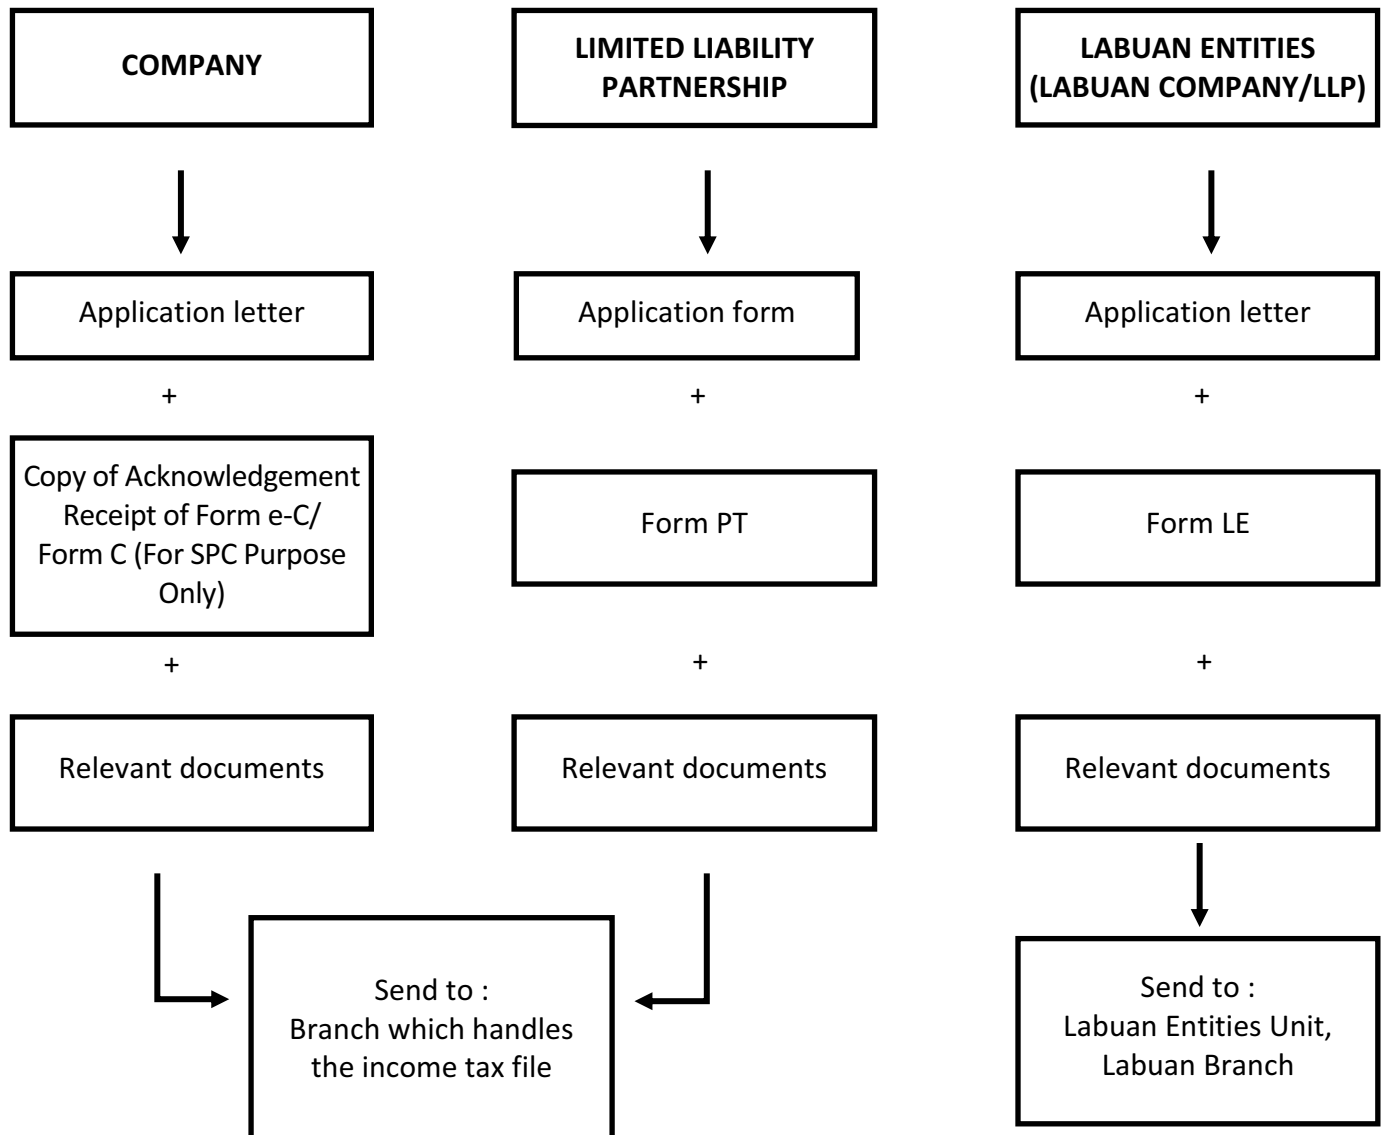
COMPANY

Application letter

+

Copy of Acknowledgement Receipt of Form e-C/ Form C (For SPC Purpose Only)

+

Relevant documents

LIMITED LIABILITY PARTNERSHIP

Application form

+

Form PT

+

Relevant documents

Send to : Branch which handles the income tax file

LABUAN ENTITIES (LABUAN COMPANY/LLP)

Application letter

+

Form LE

+

Relevant documents

Send to : Labuan Entities Unit, Labuan Branch